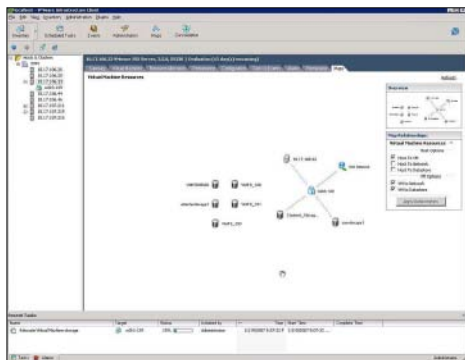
localhost - VMware Infrastructure Client

File Edit View Inventory Administration Plugins Help

Inventory Scheduled Tasks Events Administration Maps Consolidation

Virtual Machine Resources

Overview

Map Relationships

Virtual Machine Resources

Host to VM

VM to Network

VM to Datastore

Apply Relationships

Recent Tasks

Relocate Virtual Machine storage

Administrator

Tasks Alarms